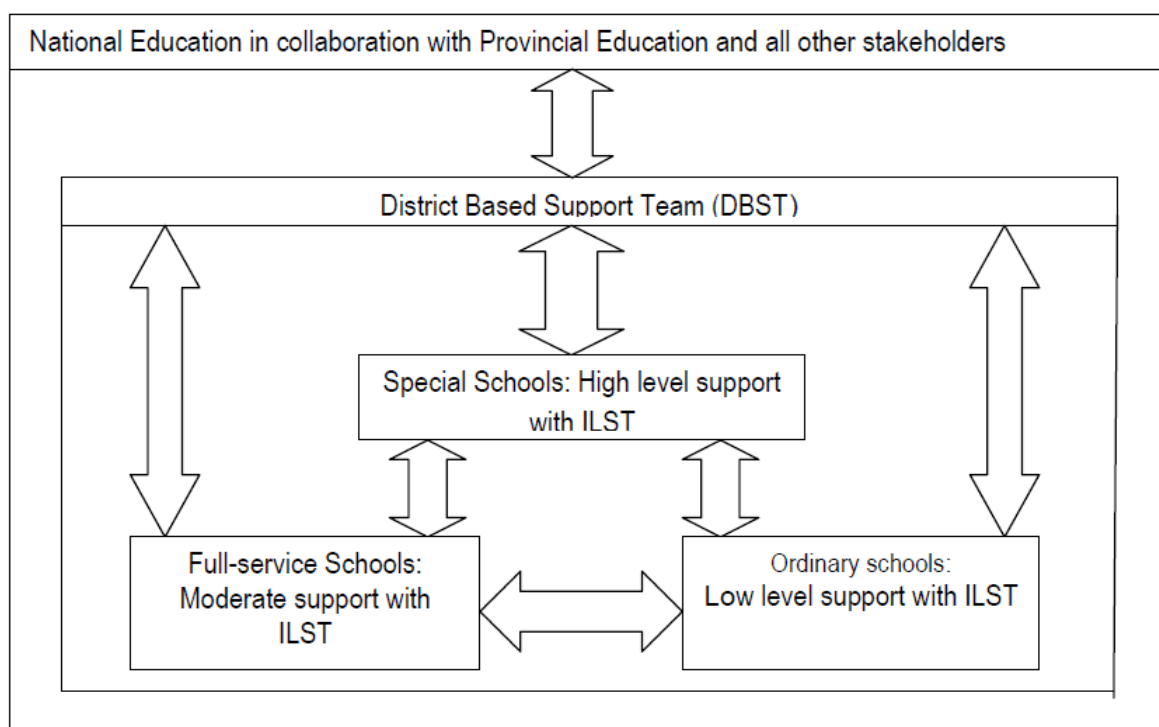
National Education in collaboration with Provincial Education and all other stakeholders

District Based Support Team (DBST)

Special Schools: High level support with ILST

Full-service Schools: Moderate support with ILST

Ordinary schools: Low level support with ILST